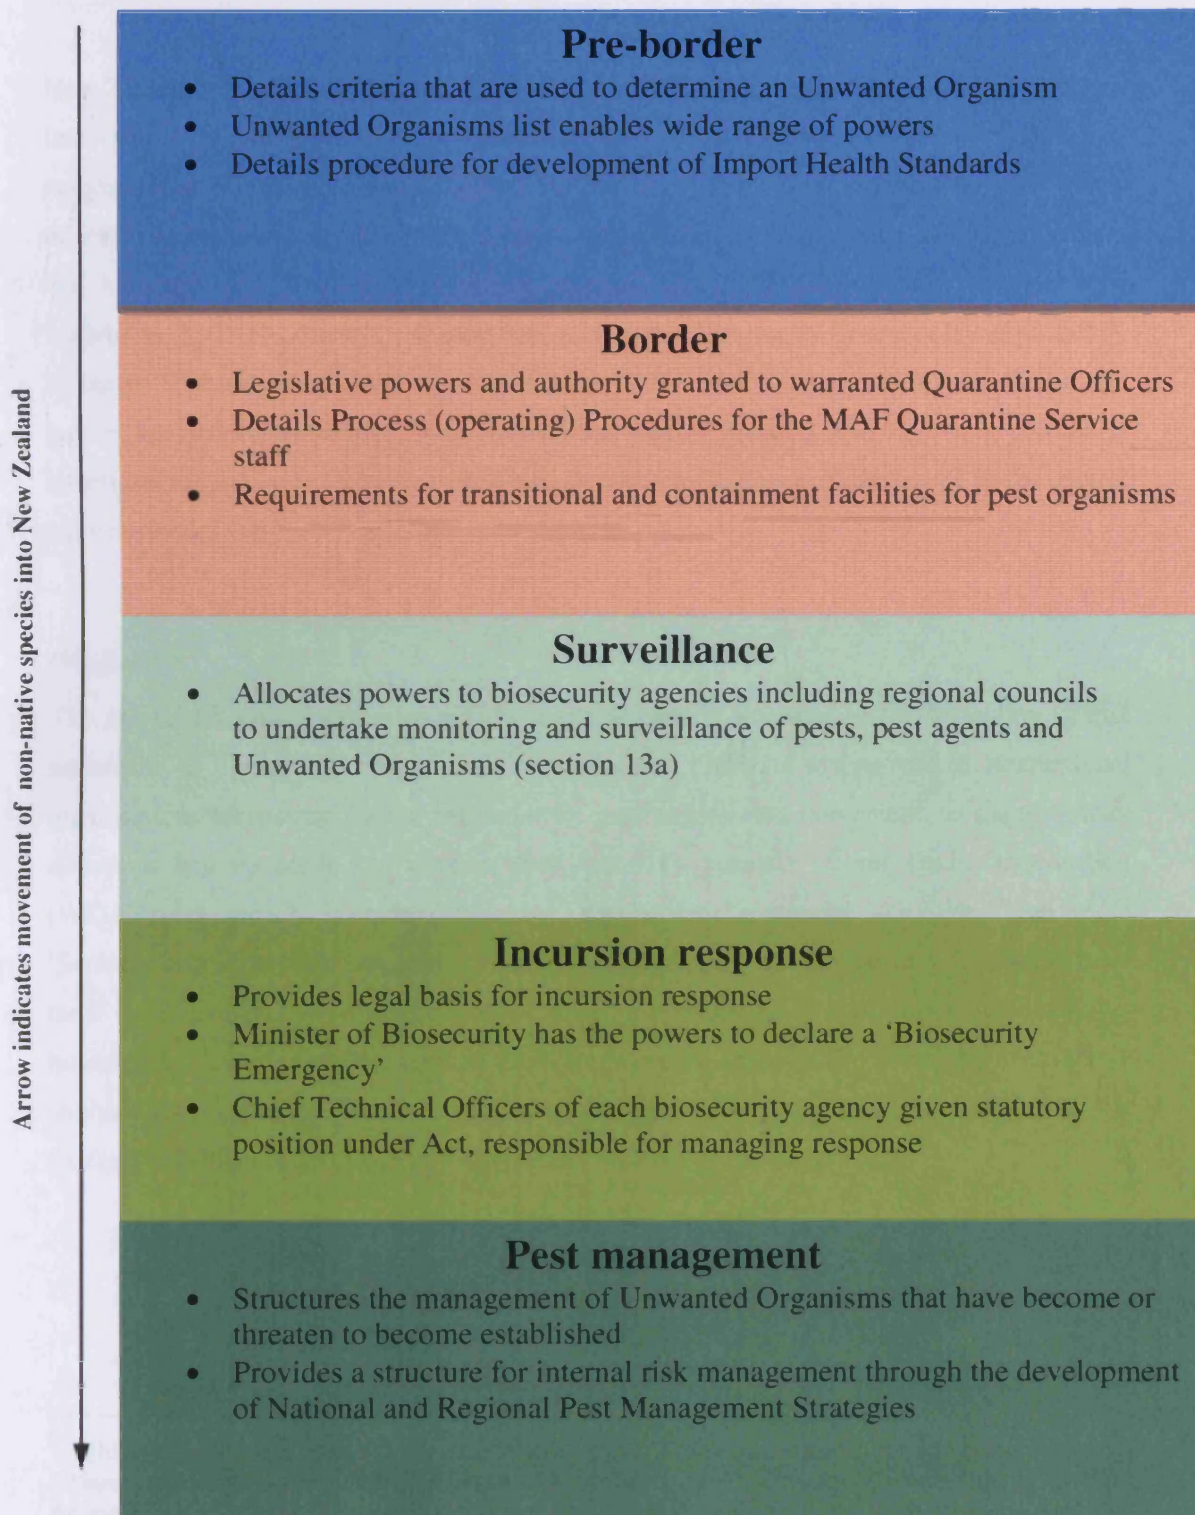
Arrow indicates movement of non-native species into New Zealand

Pre-border

- Details criteria that are used to determine an Unwanted Organism
- Unwanted Organisms list enables wide range of powers
- Details procedure for development of Import Health Standards

Border

- Legislative powers and authority granted to warranted Quarantine Officers
- Details Process (operating) Procedures for the MAF Quarantine Service staff
- Requirements for transitional and containment facilities for pest organisms

Surveillance

- Allocates powers to biosecurity agencies including regional councils to undertake monitoring and surveillance of pests, pest agents and Unwanted Organisms (section 13a)

Incursion response

- Provides legal basis for incursion response
- Minister of Biosecurity has the powers to declare a 'Biosecurity Emergency'
- Chief Technical Officers of each biosecurity agency given statutory position under Act, responsible for managing response

Pest management

- Structures the management of Unwanted Organisms that have become or threaten to become established
- Provides a structure for internal risk management through the development of National and Regional Pest Management Strategies